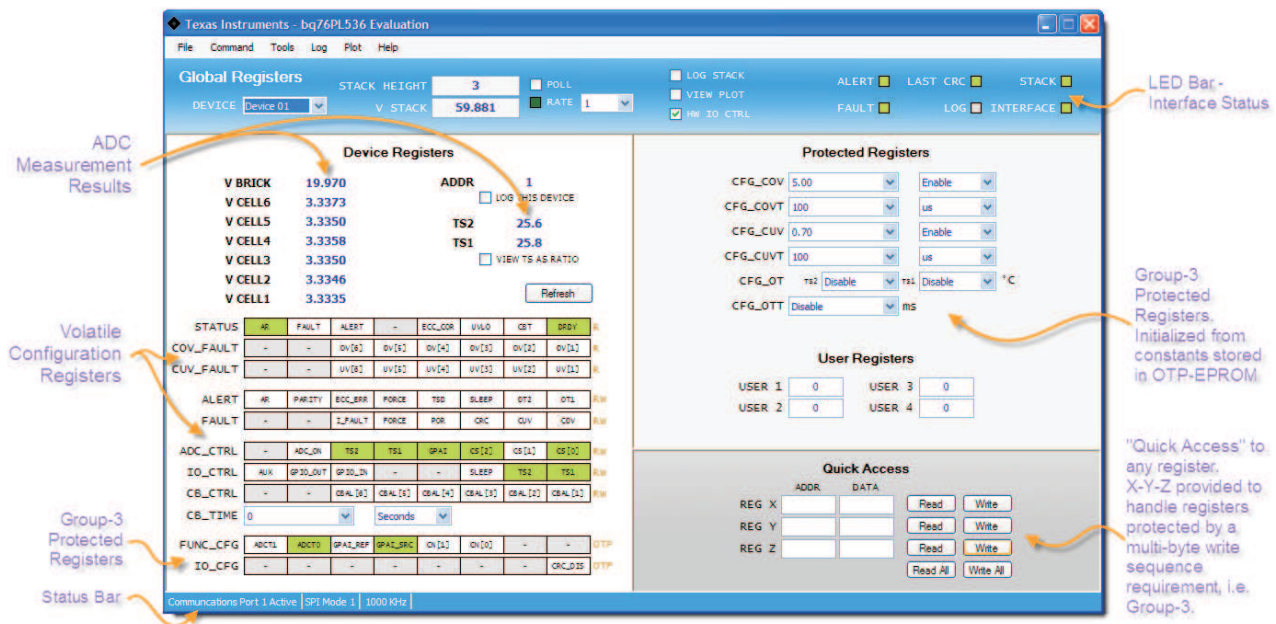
Texas Instruments - bq76PL536 Evaluation

File Command Tools Log Plot Help

Global Registers

DEVICE Device 01

STACK HEIGHT 3

V STACK 59.881

POLL

RATE 1

LOG STACK

VIEW PLOT

HW IO CTRL

ALERT

LAST CRC

STACK

FAULT

LOG

INTERFACE

LED Bar - Interface Status

ADC Measurement Results

Device Registers

V BRICK 19.970
V CELL6 3.3373
V CELL5 3.3350
V CELL4 3.3358
V CELL3 3.3350
V CELL2 3.3346
V CELL1 3.3335

ADDR 1

LOG THIS DEVICE

TS2 25.6
TS1 25.8

VIEW TS AS RATIO

Refresh

Volatile Configuration Registers

| STATUS | AR | FAULT | ALERT | - | ECC_COR | UVLO | CBT | DRDY | R |
|---|---|---|---|---|---|---|---|---|---|
| COV_FAULT | - | - | OV[6] | OV[5] | OV[4] | OV[3] | OV[2] | OV[1] | R |
| CUV_FAULT | - | - | UV[6] | UV[5] | UV[4] | UV[3] | UV[2] | UV[1] | R |
| ALERT | AR | PARITY | ECC_ERR | FORCE | TSD | SLEEP | OT2 | OT1 | RW |
| FAULT | - | - | I_FAULT | FORCE | POR | CRC | CUV | COV | RW |
| ADC_CTRL | - | ADC_ON | TS2 | TS1 | GPAI | CS[2] | CS[1] | CS[0] | RW |
| IO_CTRL | AUX | GPIO_OUT | GPIO_IN | - | - | SLEEP | TS2 | TS1 | RW |
| CB_CTRL | - | - | CBAL[6] | CBAL[5] | CBAL[4] | CBAL[3] | CBAL[2] | CBAL[1] | RW |

CB_TIME 0 Seconds

Group-3 Protected Registers

| FUNC_CFG | ADCT1 | ADCT0 | GPAI_REF | GPAI_SRC | CN[1] | CN[0] | - | - | OTP |
|---|---|---|---|---|---|---|---|---|---|
| IO_CFG | - | - | - | - | - | - | - | CRC_DIS | OTP |

Status Bar

Communcations Port 1 Active | SPI Mode 1 | 1000 KHz

Protected Registers

CFG_COV 5.00 Enable
CFG_COVT 100 us
CFG_CUV 0.70 Enable
CFG_CUVT 100 us
CFG_OT TS2 Disable TS1 Disable °C
CFG_OTT Disable ms

Group-3 Protected Registers. Initialized from constants stored in OTP-EPROM

User Registers

USER 1 0 USER 3 0
USER 2 0 USER 4 0

Quick Access

ADDR DATA

REG X Read Write
REG Y Read Write
REG Z Read Write

Read All Write All

"Quick Access" to any register. X-Y-Z provided to handle registers protected by a multi-byte write sequence requirement, i.e. Group-3.